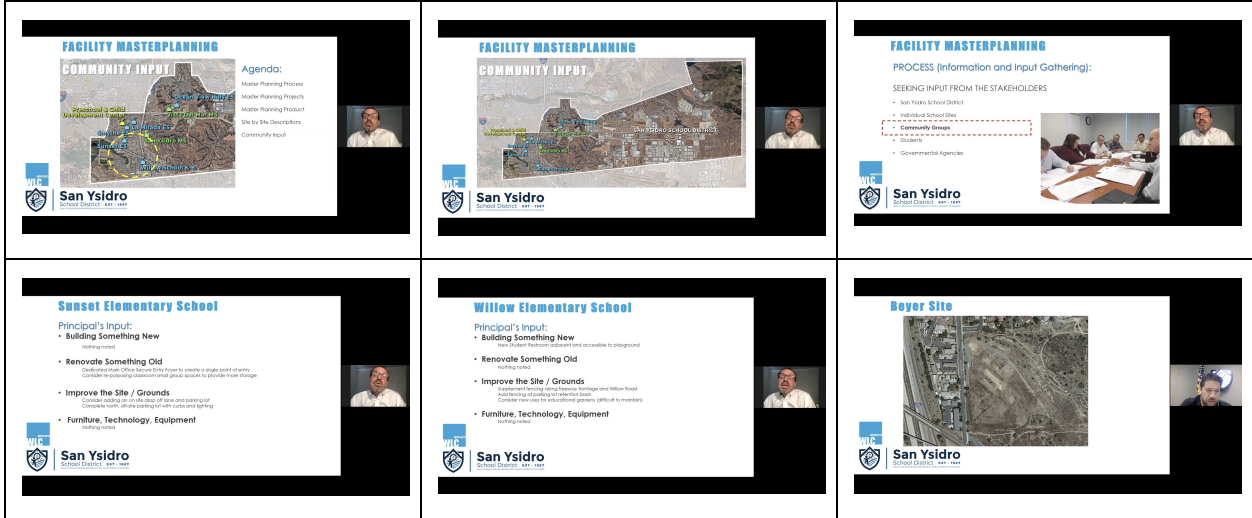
FACILITY MASTERPLANNING

COMMUNITY INPUT

Preschool & Child Development Center

Ocean View Hills

San Ysidro MS

Smythe

La Mirada ES

Sunset ES

Willow

Beyer

Agenda:

Master Planning Process

Master Planning Projects

Master Planning Product

Site by Site Descriptions

Community Input

WLC

San Ysidro School District EST. 1887

FACILITY MASTERPLANNING

COMMUNITY INPUT

SAN YSIDRO SCHOOL DISTRICT

WLC

San Ysidro School District EST. 1887

FACILITY MASTERPLANNING

PROCESS (Information and Input Gathering):

SEEKING INPUT FROM THE STAKEHOLDERS

• San Ysidro School District

• Individual School Sites

• Community Groups

• Students

• Governmental Agencies

WLC

San Ysidro School District EST. 1887

Sunset Elementary School

Principal's Input:

• Building Something New
Nothing noted

• Renovate Something Old
Dedicated Main Office Secure Entry Foyer to create a single point of entry
Consider re-purposing classroom small group spaces to provide more storage

• Improve the Site / Grounds
Consider adding an on site drop off lane and parking lot
Complete north, off-site parking lot with curbs and lighting

• Furniture, Technology, Equipment
Nothing noted

WLC

San Ysidro School District EST. 1887

Willow Elementary School

Principal's Input:

• Building Something New
New Student Restroom adjacent and accessible to playground

• Renovate Something Old
Nothing noted

• Improve the Site / Grounds
Supplement fencing along freeway frontage and Willow Road
Add fencing at parking lot retention basin
Consider new uses for educational gardens (difficult to maintain)

• Furniture, Technology, Equipment
Nothing noted

WLC

San Ysidro School District EST. 1887

Beyer Site

WLC

San Ysidro School District EST. 1887